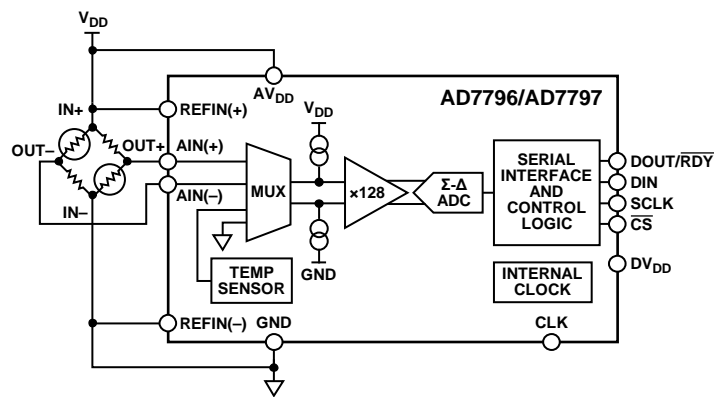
$V_{DD}$

$AV_{DD}$

AD7796/AD7797

IN+

REFIN(+)

OUT–

OUT+

AIN(+)

AIN(–)

IN–

MUX

$V_{DD}$

GND

×128

Σ-Δ ADC

SERIAL INTERFACE AND CONTROL LOGIC

DOUT/$\overline{RDY}$

DIN

SCLK

$\overline{CS}$

TEMP SENSOR

INTERNAL CLOCK

$DV_{DD}$

REFIN(–)

GND

CLK